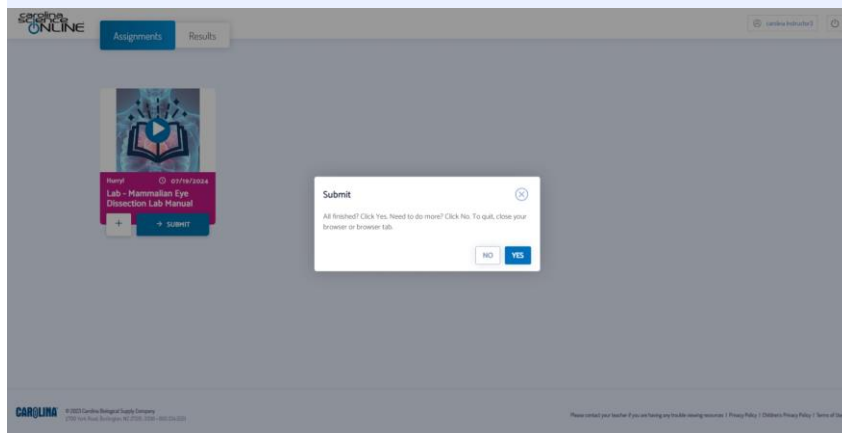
carolina Science ONLINE

Assignments Results

carolina Instructor3

Hurry! 07/19/2024
Lab - Mammalian Eye Dissection Lab Manual

+ → SUBMIT

Submit

All finished? Click Yes. Need to do more? Click No. To quit, close your browser or browser tab.

NO YES

CAROLINA © 2023 Carolina Biological Supply Company 2700 York Road, Burlington, NC 27215-3398 • 800.334.5551

Please contact your teacher if you are having any trouble viewing resources | Privacy Policy | Children's Privacy Policy | Terms of Us